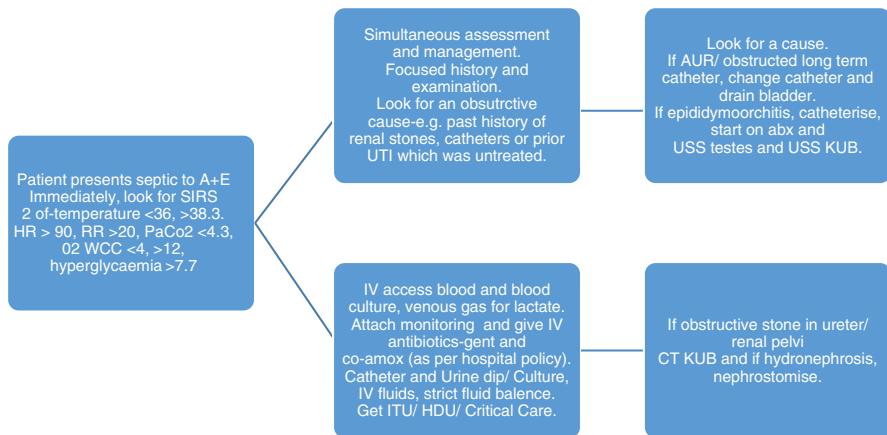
Patient presents septic to A+E Immediately, look for SIRS 2 of-temperature <36, >38.3. HR > 90, RR >20, PaCo2 <4.3, 02 WCC <4, >12, hyperglycaemia >7.7

Simultaneous assessment and management. Focused history and examination. Look for an obsutrctive cause-e.g. past history of renal stones, catheters or prior UTI which was untreated.

Look for a cause. If AUR/ obstructed long term catheter, change catheter and drain bladder. If epididymoorchitis, catheterise, start on abx and USS testes and USS KUB.

IV access blood and blood culture, venous gas for lactate. Attach monitoring and give IV antibiotics-gent and co-amox (as per hospital policy). Catheter and Urine dip/ Culture, IV fluids, strict fluid belance. Get ITU/ HDU/ Critical Care.

If obstructive stone in ureter/ renal pelvi CT KUB and if hydronephrosis, nephrostomise.